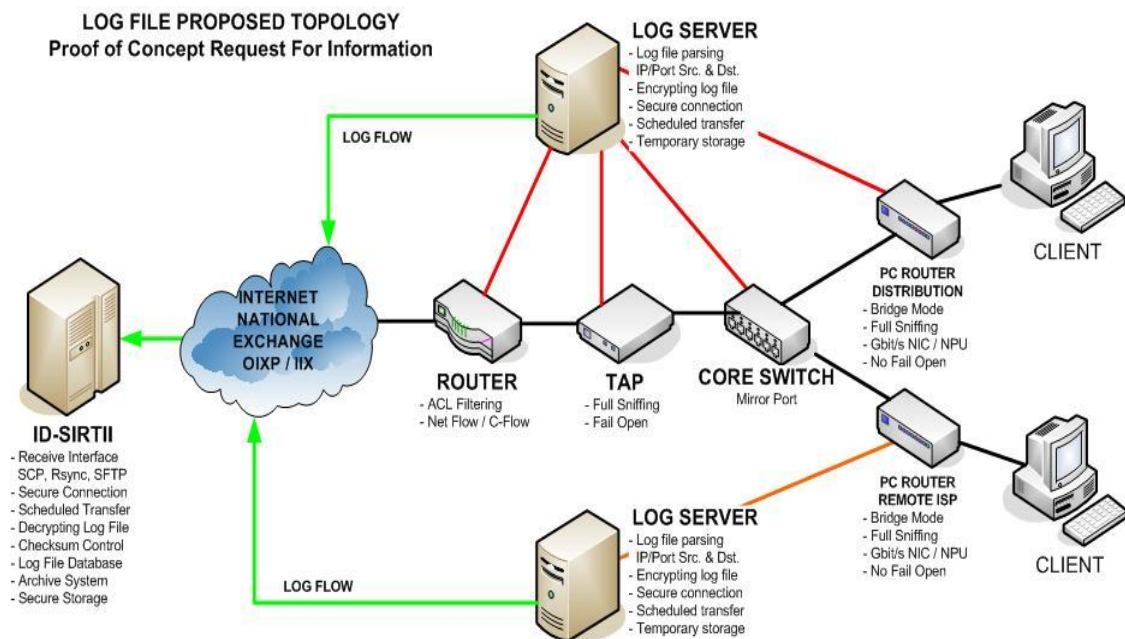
LOG FILE PROPOSED TOPOLOGY
Proof of Concept Request For Information

LOG SERVER
- Log file parsing
IP/Port Src. & Dst.
- Encrypting log file
- Secure connection
- Scheduled transfer
- Temporary storage

LOG FLOW

CLIENT

PC ROUTER
DISTRIBUTION
- Bridge Mode
- Full Sniffing
- Gbit/s NIC / NPU
- No Fail Open

INTERNET
NATIONAL
EXCHANGE
OIXP / IIX

ROUTER
- ACL Filtering
- Net Flow / C-Flow

TAP
- Full Sniffing
- Fail Open

CORE SWITCH
Mirror Port

ID-SIRTII
- Receive Interface
SCP, Rsync, SFTP
- Secure Connection
- Scheduled Transfer
- Decrypting Log File
- Checksum Control
- Log File Database
- Archive System
- Secure Storage

PC ROUTER
REMOTE ISP
- Bridge Mode
- Full Sniffing
- Gbit/s NIC / NPU
- No Fail Open

CLIENT

LOG SERVER
- Log file parsing
IP/Port Src. & Dst.
- Encrypting log file
- Secure connection
- Scheduled transfer
- Temporary storage

LOG FLOW